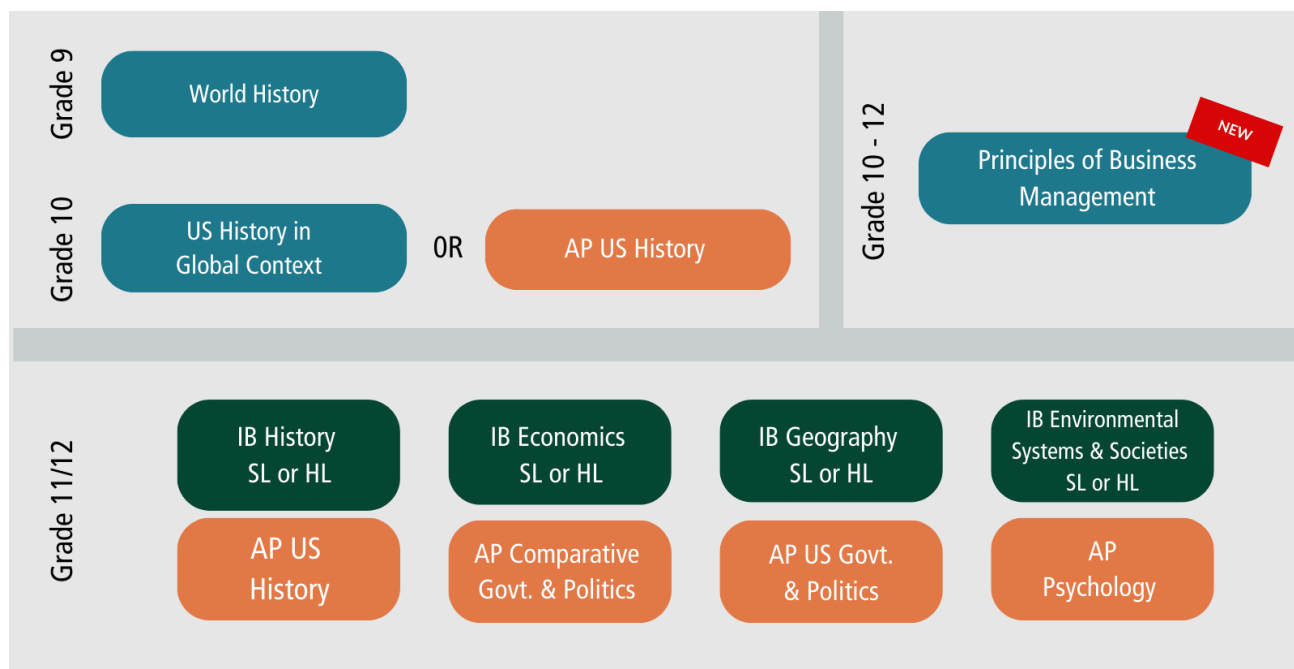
Grade 9

World History

Grade 10

US History in Global Context

OR

AP US History

Grade 10 - 12

NEW

Principles of Business Management

Grade 11/12

IB History SL or HL

IB Economics SL or HL

IB Geography SL or HL

IB Environmental Systems & Societies SL or HL

AP US History

AP Comparative Govt. & Politics

AP US Govt. & Politics

AP Psychology